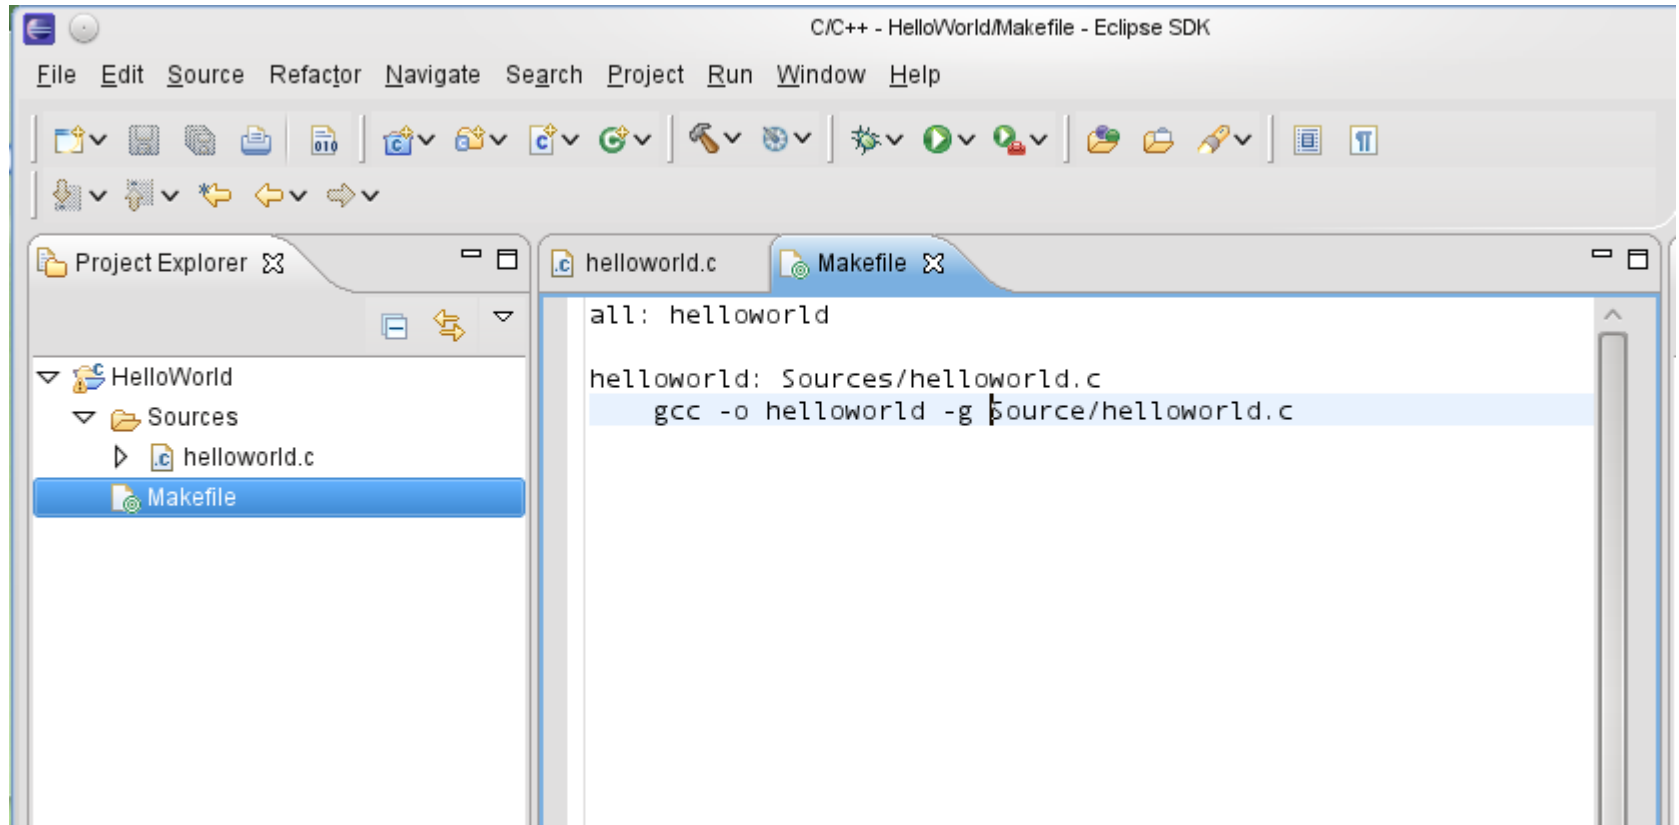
C/C++ - HelloWorld/Makefile - Eclipse SDK

File Edit Source Refactor Navigate Search Project Run Window Help

Project Explorer

HelloWorld
Sources
helloworld.c
Makefile

helloworld.c
Makefile

all: helloworld

helloworld: Sources/helloworld.c
	gcc -o helloworld -g Source/helloworld.c